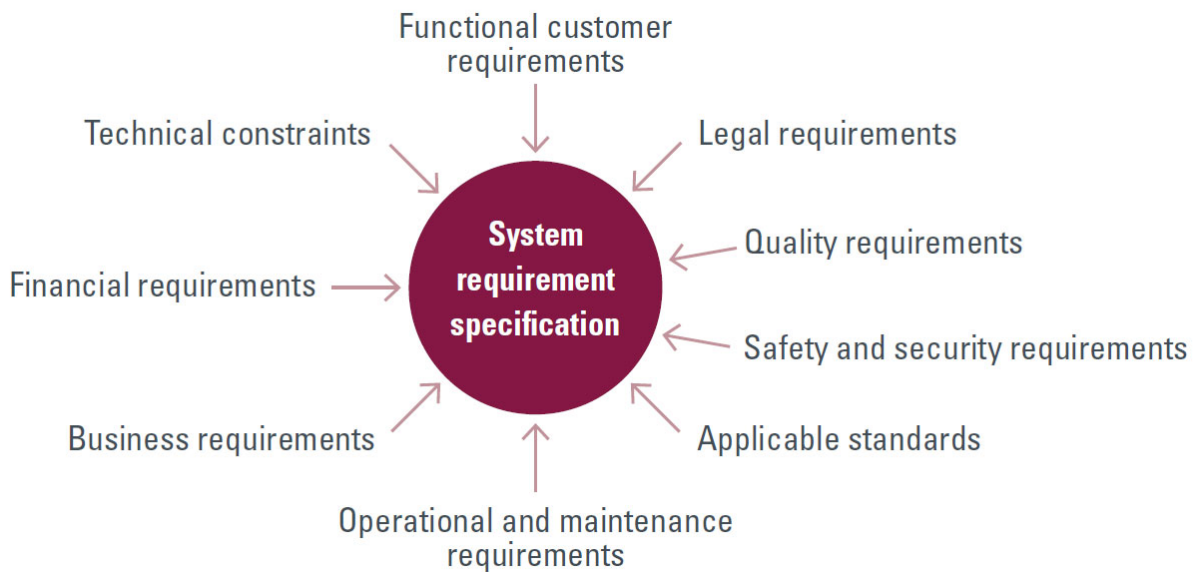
Functional customer requirements

Technical constraints

Legal requirements

System requirement specification

Quality requirements

Financial requirements

Safety and security requirements

Business requirements

Applicable standards

Operational and maintenance requirements